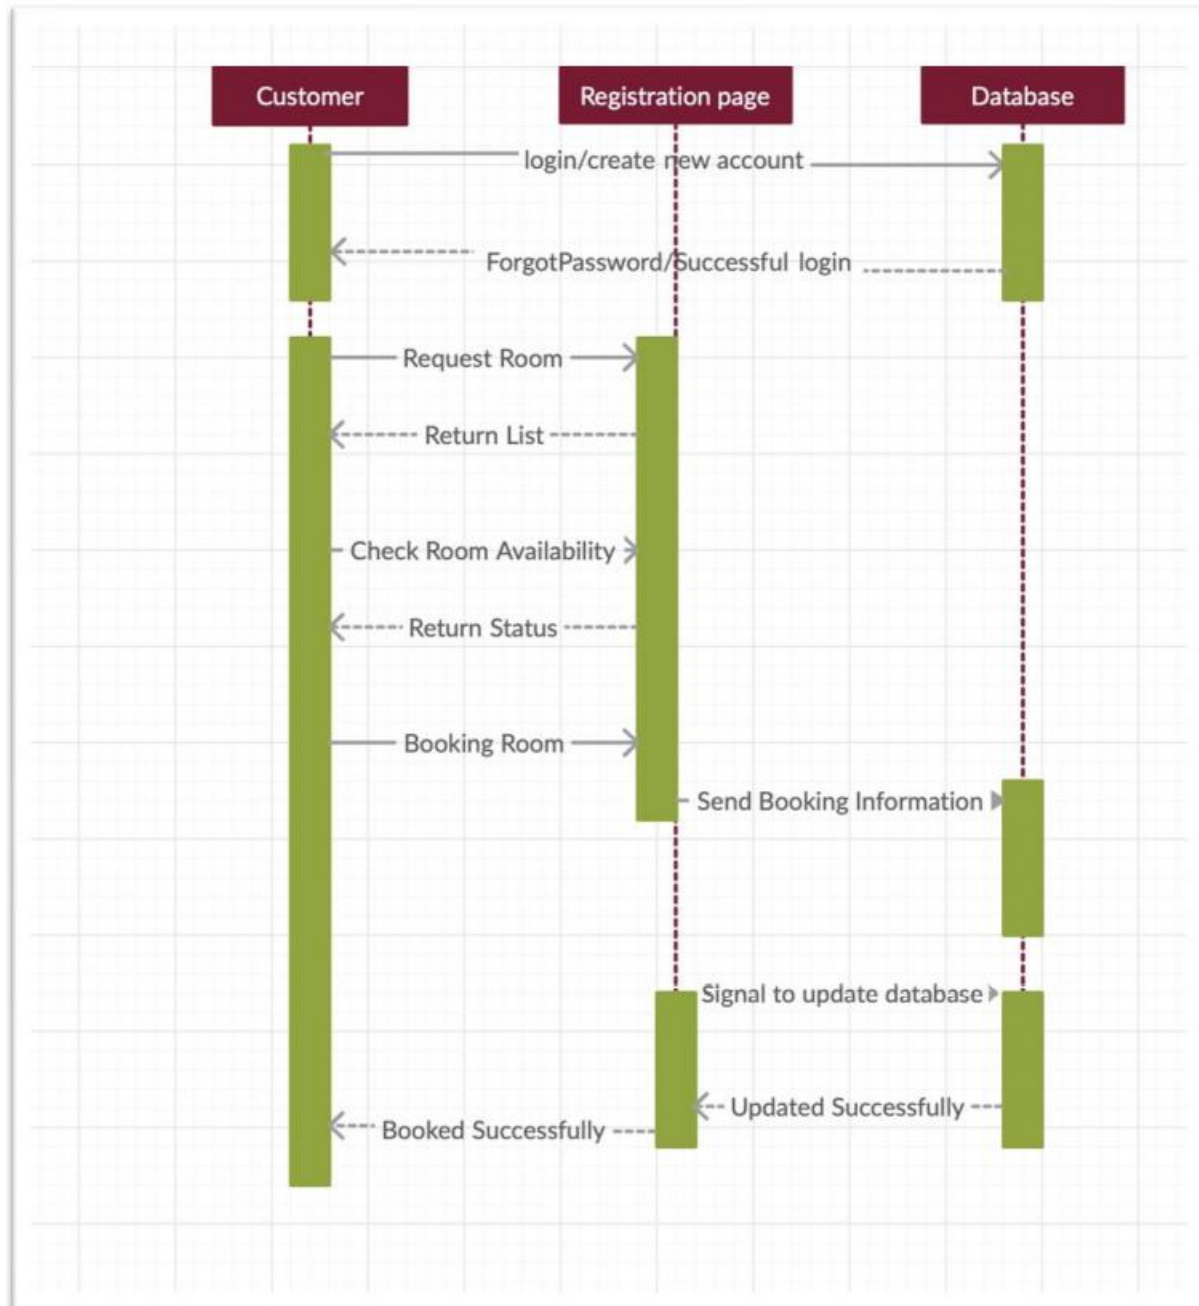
Customer
Registration page
Database

login/create new account

ForgotPassword/Successful login

Request Room

Return List

Check Room Availability

Return Status

Booking Room

Send Booking Information

Signal to update database

Updated Successfully

Booked Successfully